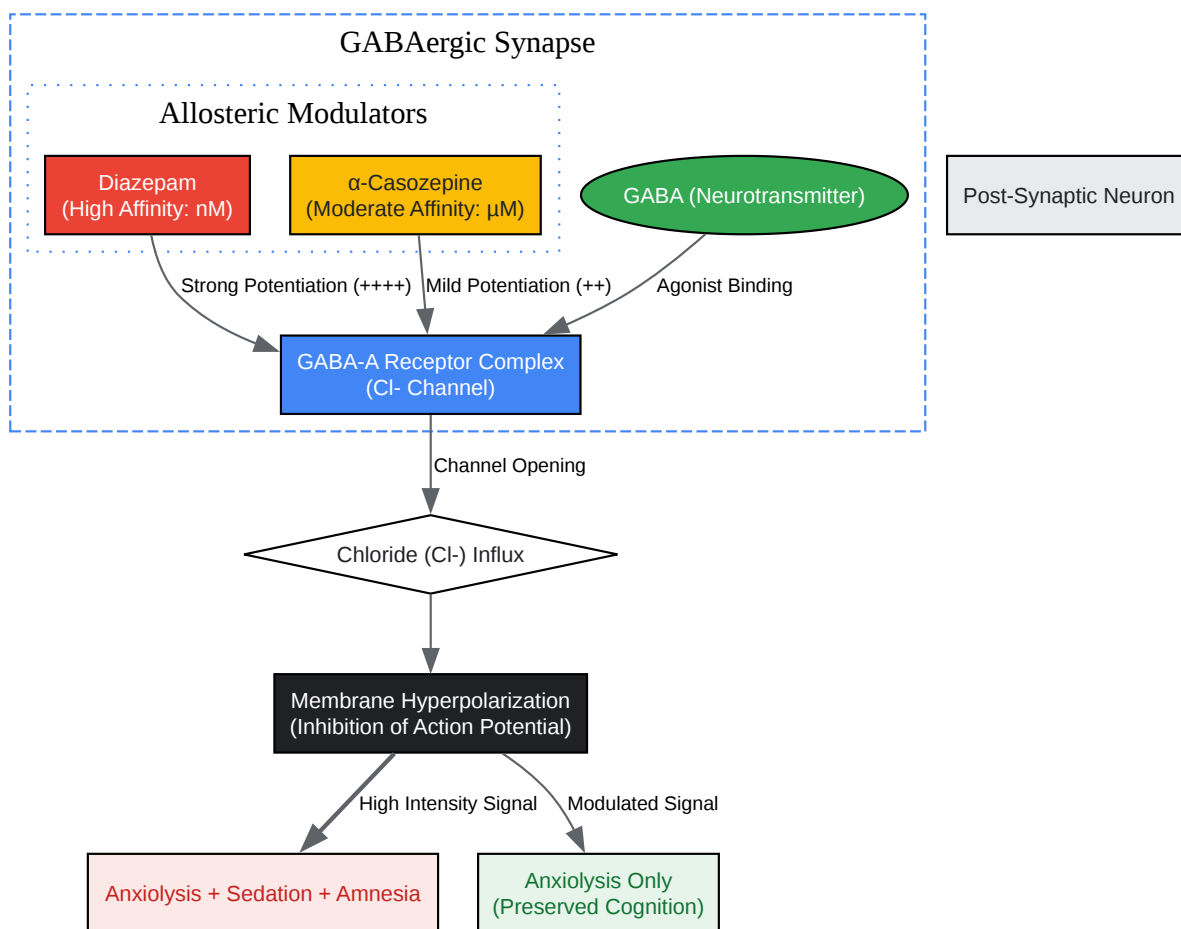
GABAergic Synapse

Allosteric Modulators

Diazepam
(High Affinity: nM)

α-Casozepine
(Moderate Affinity: μM)

GABA (Neurotransmitter)

Post-Synaptic Neuron

Strong Potentiation (++++)

Mild Potentiation (++)

Agonist Binding

GABA-A Receptor Complex
(Cl- Channel)

Channel Opening

Chloride (Cl-) Influx

Membrane Hyperpolarization
(Inhibition of Action Potential)

High Intensity Signal

Modulated Signal

Anxiolysis + Sedation + Amnesia

Anxiolysis Only
(Preserved Cognition)